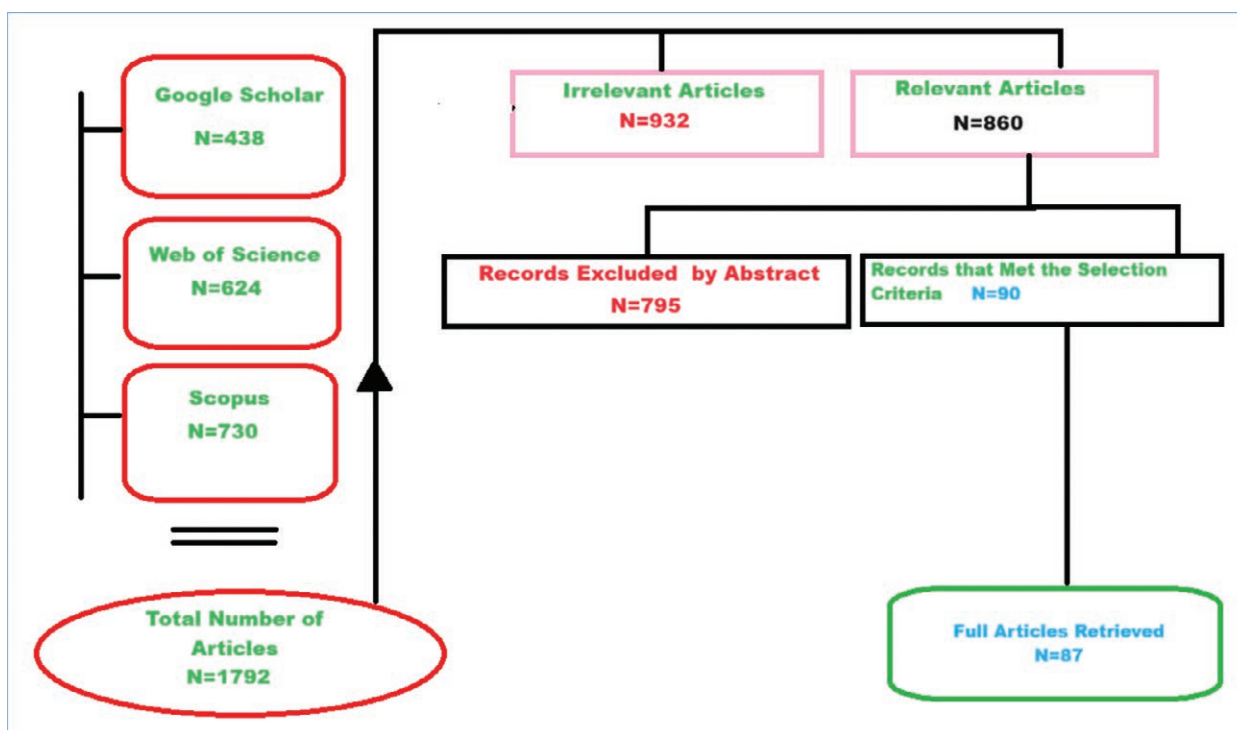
Google Scholar
N=438

Web of Science
N=624

Scopus
N=730

Total Number of Articles
N=1792

Irrelevant Articles
N=932

Relevant Articles
N=860

Records Excluded by Abstract
N=795

Records that Met the Selection Criteria N=90

Full Articles Retrieved
N=87